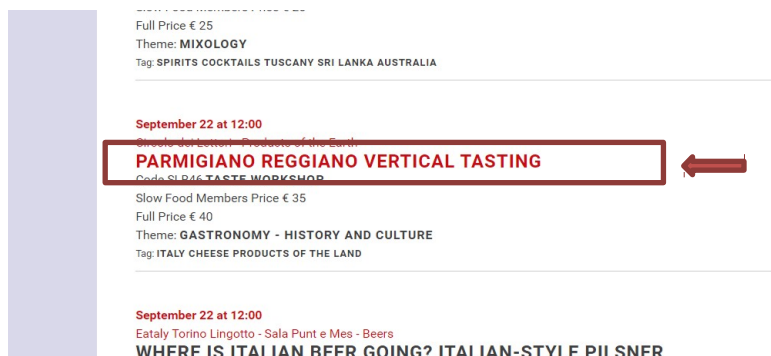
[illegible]
Full Price € 25
Theme: MIXOLOGY
Tag: SPIRITS COCKTAILS TUSCANY SRI LANKA AUSTRALIA

September 22 at 12:00
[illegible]
PARMIGIANO REGGIANO VERTICAL TASTING
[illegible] TASTE WORKSHOP
Slow Food Members Price € 35
Full Price € 40
Theme: GASTRONOMY - HISTORY AND CULTURE
Tag: ITALY CHEESE PRODUCTS OF THE LAND

September 22 at 12:00
Eataly Torino Lingotto - Sala Punt e Mes - Beers
WHERE IS ITALIAN BEER GOING? ITALIAN-STYLE PILSNER